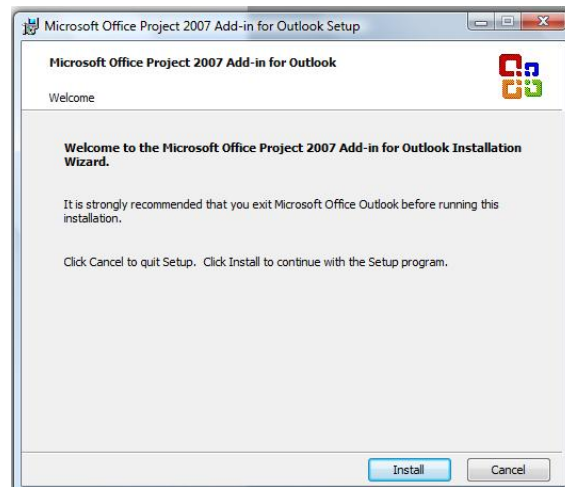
Microsoft Office Project 2007 Add-in for Outlook Setup

Microsoft Office Project 2007 Add-in for Outlook

Welcome

Welcome to the Microsoft Office Project 2007 Add-in for Outlook Installation Wizard.

It is strongly recommended that you exit Microsoft Office Outlook before running this installation.

Click Cancel to quit Setup. Click Install to continue with the Setup program.

Install

Cancel